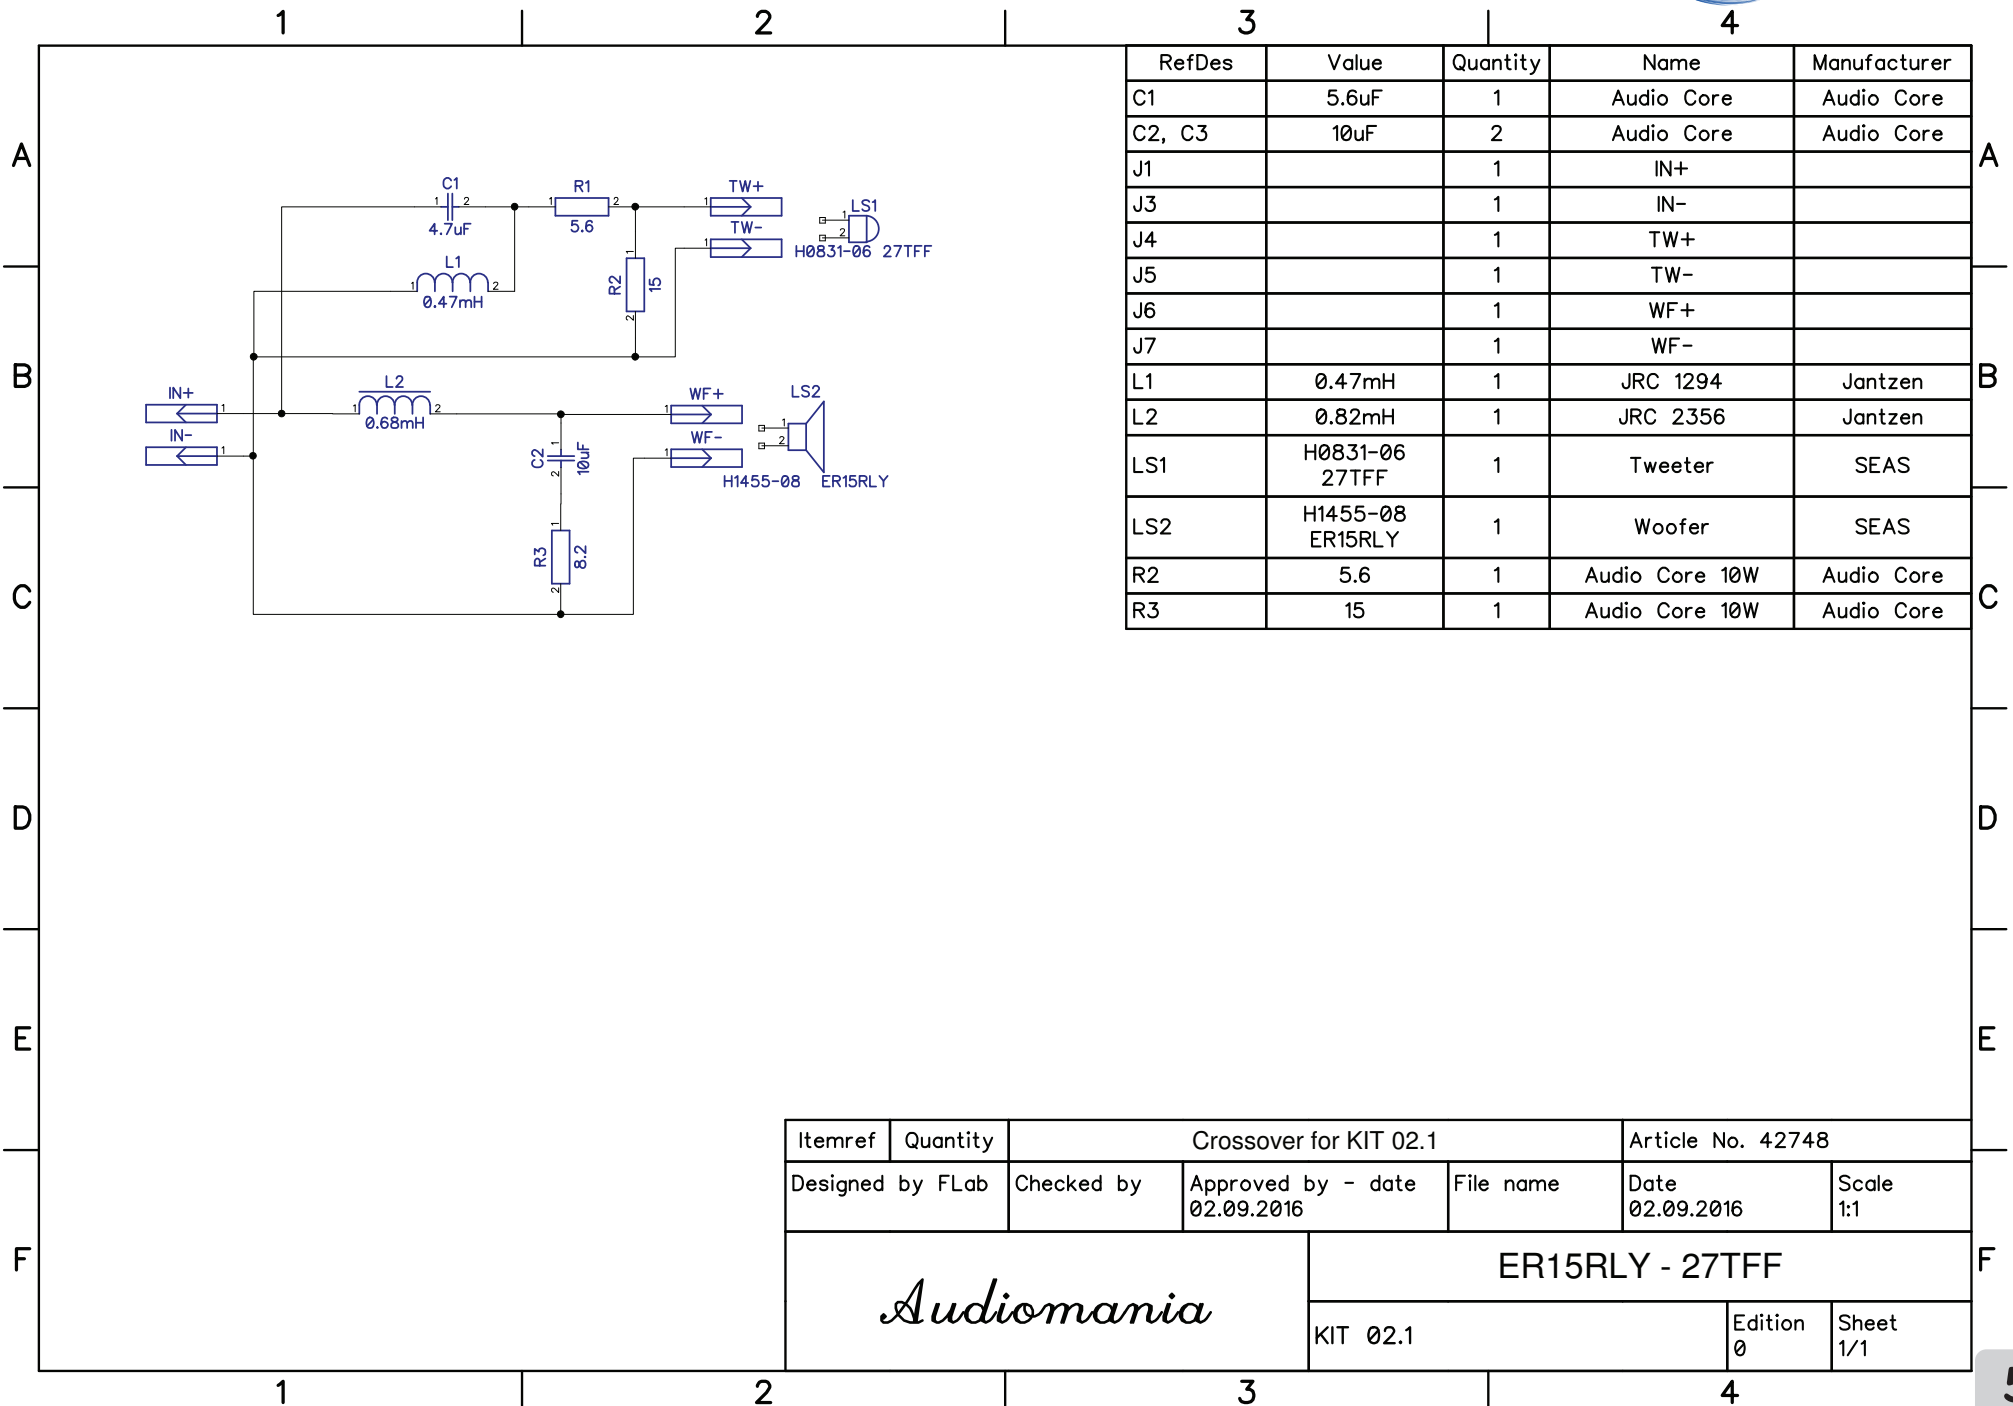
1 2 3 4

A B C D E F

C1
1 2
4.7uF
R1
1 2
5.6
TW+
1
TW-
1
LS1
1
2
H0831-06 27TFF
L1
1 2
0.47mH
R2
1
2
15
IN+
1
IN-
1
L2
1 2
0.68mH
WF+
1
WF-
1
LS2
1
2
H1455-08 ER15RLY
C2
1
2
10uF
R3
1
2
8.2

| RefDes | Value | Quantity | Name | Manufacturer |
|---|---|---|---|---|
| C1 | 5.6uF | 1 | Audio Core | Audio Core |
| C2, C3 | 10uF | 2 | Audio Core | Audio Core |
| J1 | | 1 | IN+ | |
| J3 | | 1 | IN- | |
| J4 | | 1 | TW+ | |
| J5 | | 1 | TW- | |
| J6 | | 1 | WF+ | |
| J7 | | 1 | WF- | |
| L1 | 0.47mH | 1 | JRC 1294 | Jantzen |
| L2 | 0.82mH | 1 | JRC 2356 | Jantzen |
| LS1 | H0831-06 27TFF | 1 | Tweeter | SEAS |
| LS2 | H1455-08 ER15RLY | 1 | Woofer | SEAS |
| R2 | 5.6 | 1 | Audio Core 10W | Audio Core |
| R3 | 15 | 1 | Audio Core 10W | Audio Core |

Itemref | Quantity | Crossover for KIT 02.1 | Article No. 42748
Designed by FLab | Checked by | Approved by - date 02.09.2016 | File name | Date 02.09.2016 | Scale 1:1

Audiomania

ER15RLY - 27TFF

KIT 02.1 | Edition 0 | Sheet 1/1

1 2 3 4